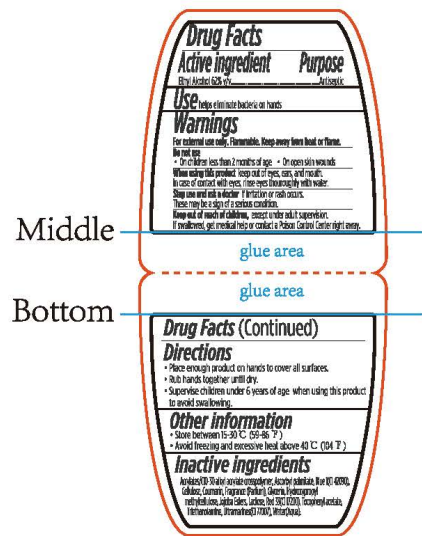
Drug Facts
Active ingredient Purpose
Ethyl Alcohol 62% v/v Antiseptic

Use helps eliminate bacteria on hands

Warnings
For external use only. Flammable. Keep away from heat or flame.
Do not use
• On children less than 2 months of age • On open skin wounds
When using this product keep out of eyes, ears, and mouth. In case of contact with eyes, rinse eyes thoroughly with water.
Stop use and ask a doctor if irritation or rash occurs. These may be a sign of a serious condition.
Keep out of reach of children, except under adult supervision. If swallowed, get medical help or contact a Poison Control Center right away.

Middle

glue area

glue area

Bottom

Drug Facts (Continued)
Directions
• Place enough product on hands to cover all surfaces.
• Rub hands together until dry.
• Supervise children under 6 years of age when using this product to avoid swallowing.

Other information
• Store between 15-30℃ (59-86℉)
• Avoid freezing and excessive heat above 40℃ (104℉)

Inactive ingredients
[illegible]